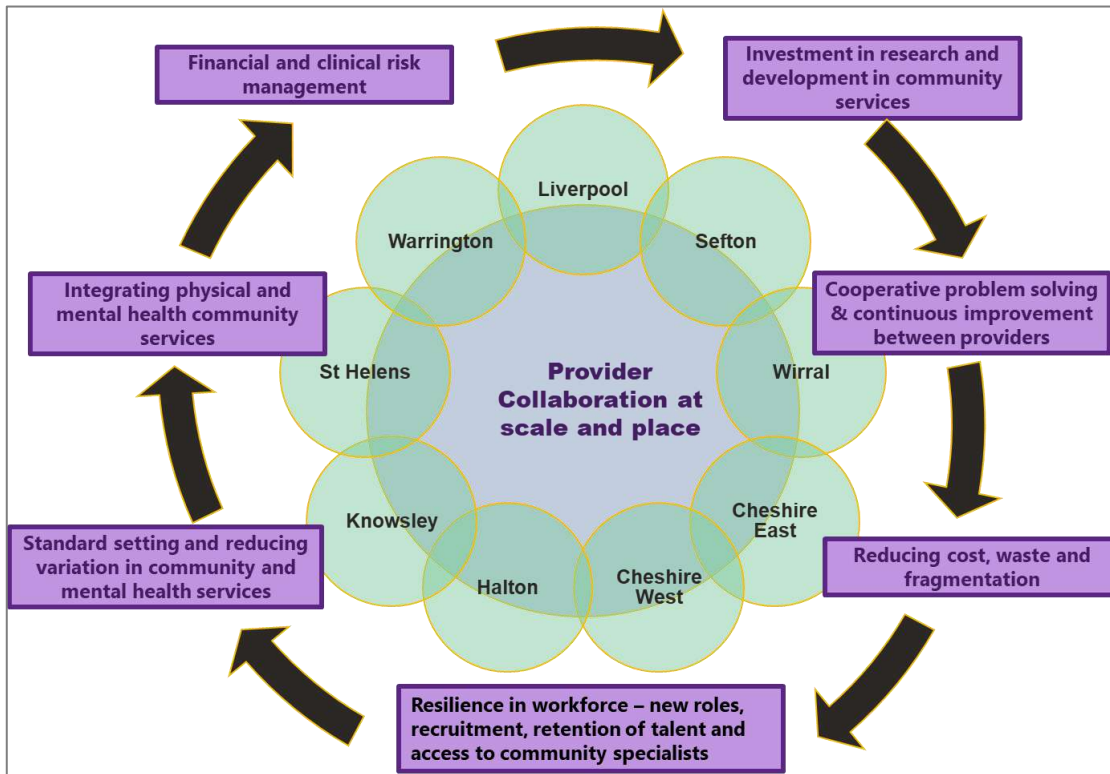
Financial and clinical risk management

Investment in research and development in community services

Liverpool

Warrington

Sefton

Cooperative problem solving & continuous improvement between providers

Integrating physical and mental health community services

St Helens

Provider Collaboration at scale and place

Wirral

Cheshire East

Knowsley

Standard setting and reducing variation in community and mental health services

Halton

Cheshire West

Reducing cost, waste and fragmentation

Resilience in workforce – new roles, recruitment, retention of talent and access to community specialists